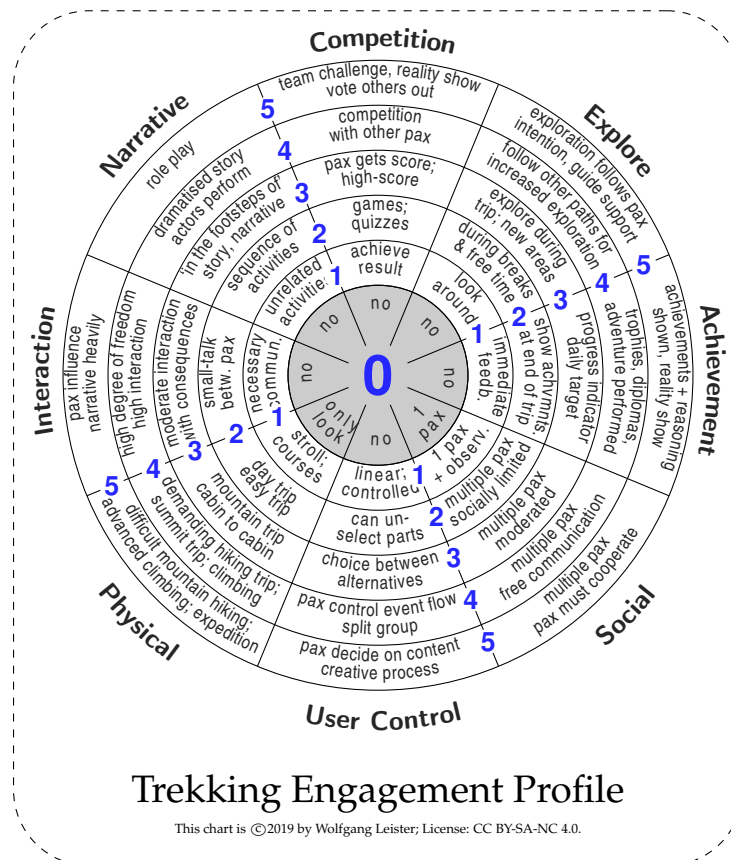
Competition

team challenge, reality show vote others out
5
competition with other pax
4
pax gets score; high-score
3
games; quizzes
2
achieve result
1
no

Explore

exploration follows pax intention, guide support
5
follow other paths for increased exploration
4
explore during trip; new areas
3
during breaks & free time
2
look around
1
no

Achievement

achievements + reasoning shown, reality show
5
trophies, diplomas, adventure performed
4
progress indicator daily target
3
show achvmnts at end of trip
2
immediate feedb.
1
no

Social

multiple pax must cooperate
5
multiple pax free communication
4
multiple pax moderated
3
multiple pax socially limited
2
1 pax + observ.
1
1 pax

User Control

pax decide on content creative process
5
pax control event flow split group
4
choice between alternatives
3
can un-select parts
2
linear; controlled
1
no

Physical

difficult mountain hiking; advanced climbing; expedition
5
demanding hiking trip; summit trip; climbing
4
mountain trip cabin to cabin
3
day trip easy trip
2
stroll; courses
1
only look

Interaction

pax influence narrative heavily
5
high degree of freedom high interaction
4
moderate interaction with consequences
3
small-talk betw. pax
2
necessary commun.
1
no

Narrative

role play
5
dramatised story actors perform
4
'in the footsteps of' story, narrative
3
sequence of activities
2
unrelated activities
1
no

0

Trekking Engagement Profile

This chart is ©2019 by Wolfgang Leister; License: CC BY-SA-NC 4.0.